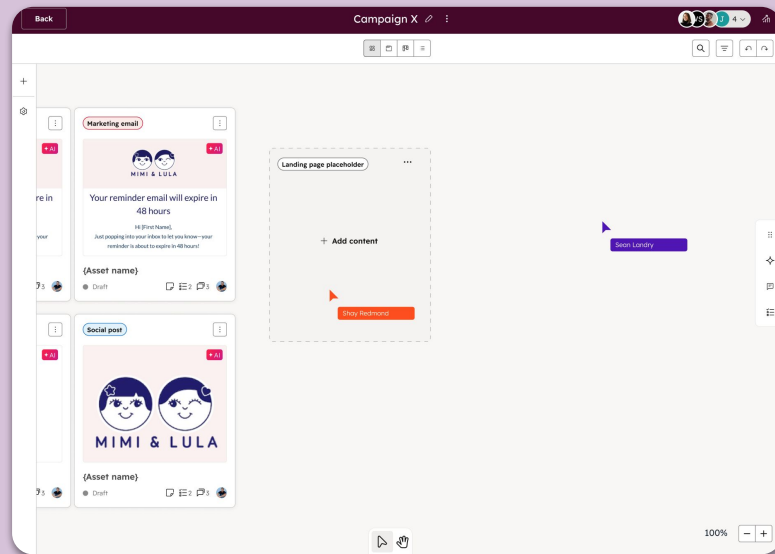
Back

Campaign X

J 4

+

Marketing email

+ AI

MIMI & LULA

Your reminder email will expire in 48 hours

Hi [First Name],

Just popping into your inbox to let you know—your reminder is about to expire in 48 hours!

{Asset name}

Draft

2 3

+ AI

ire in

your

3

Landing page placeholder

...

+ Add content

Shay Redmond

Sean Landry

Social post

+ AI

MIMI & LULA

{Asset name}

Draft

2 3

+ AI

3

100%